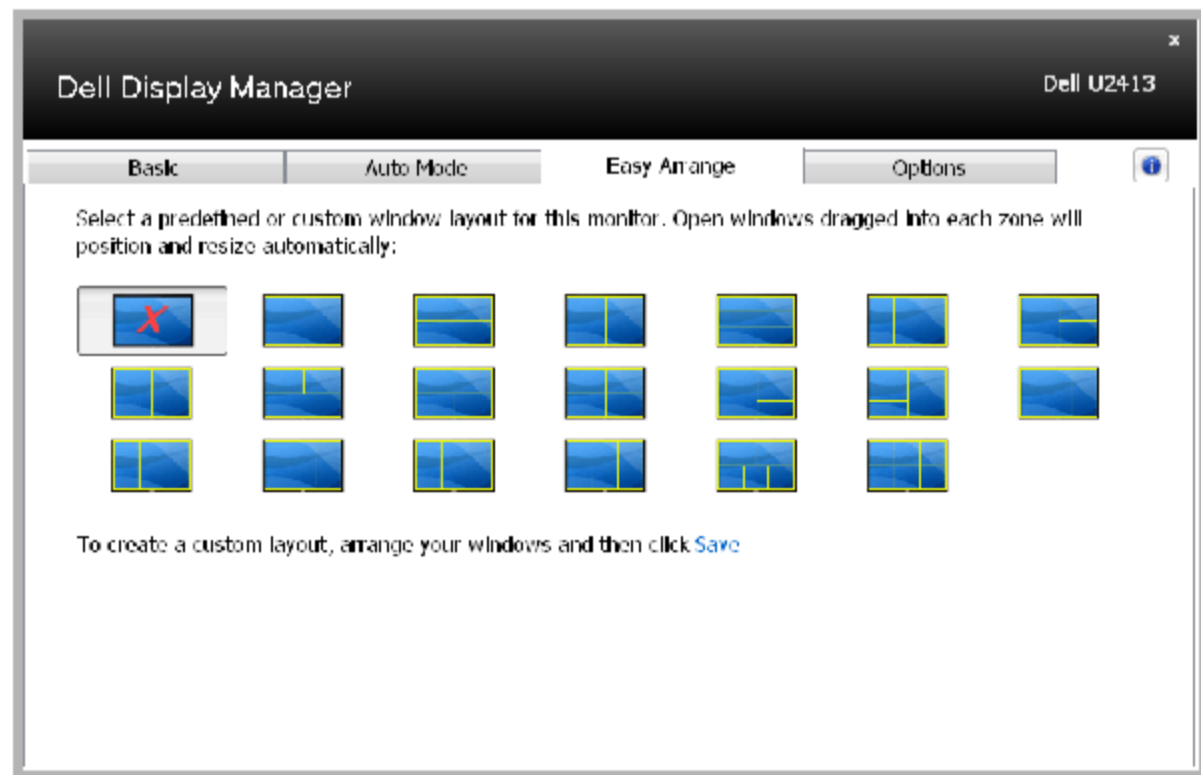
×

Dell Display Manager

Dell U2413

Basic | Auto Mode | Easy Arrange | Options

Select a predefined or custom window layout for this monitor. Open windows dragged into each zone will position and resize automatically:

To create a custom layout, arrange your windows and then click Save